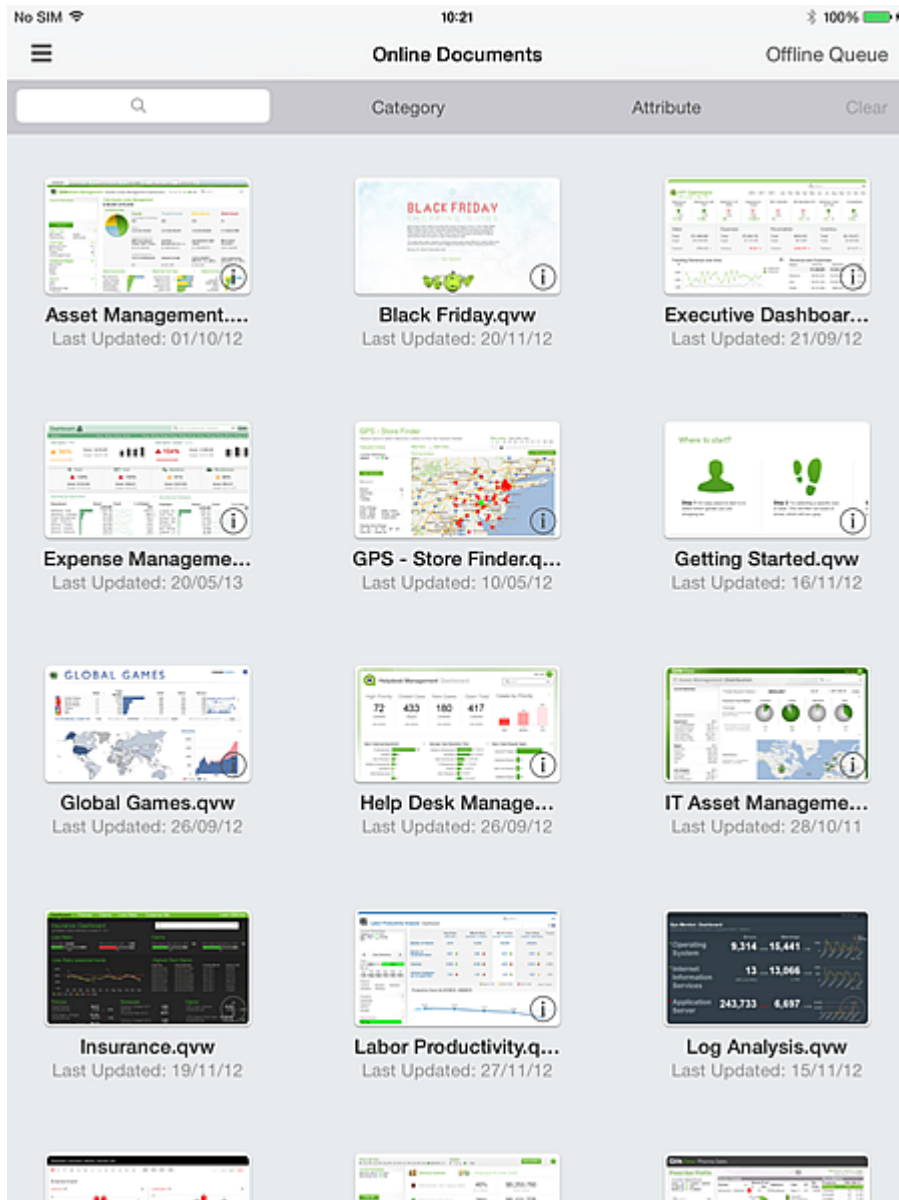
No SIM 10:21 100%

Online Documents Offline Queue

Category Attribute Clear

BLACK FRIDAY

Asset Management....
Last Updated: 01/10/12

Black Friday.qvw
Last Updated: 20/11/12

Executive Dashboar...
Last Updated: 21/09/12

Where to start?

Expense Manageme...
Last Updated: 20/05/13

GPS - Store Finder.q...
Last Updated: 10/05/12

Getting Started.qvw
Last Updated: 16/11/12

GLOBAL GAMES

72 433 180 417

Global Games.qvw
Last Updated: 26/09/12

Help Desk Manage...
Last Updated: 26/09/12

IT Asset Manageme...
Last Updated: 28/10/11

Operating System 9,314 15,441
Internet Information Services 13 13,066
Application Server 243,733 6,697

Insurance.qvw
Last Updated: 19/11/12

Labor Productivity.q...
Last Updated: 27/11/12

Log Analysis.qvw
Last Updated: 15/11/12